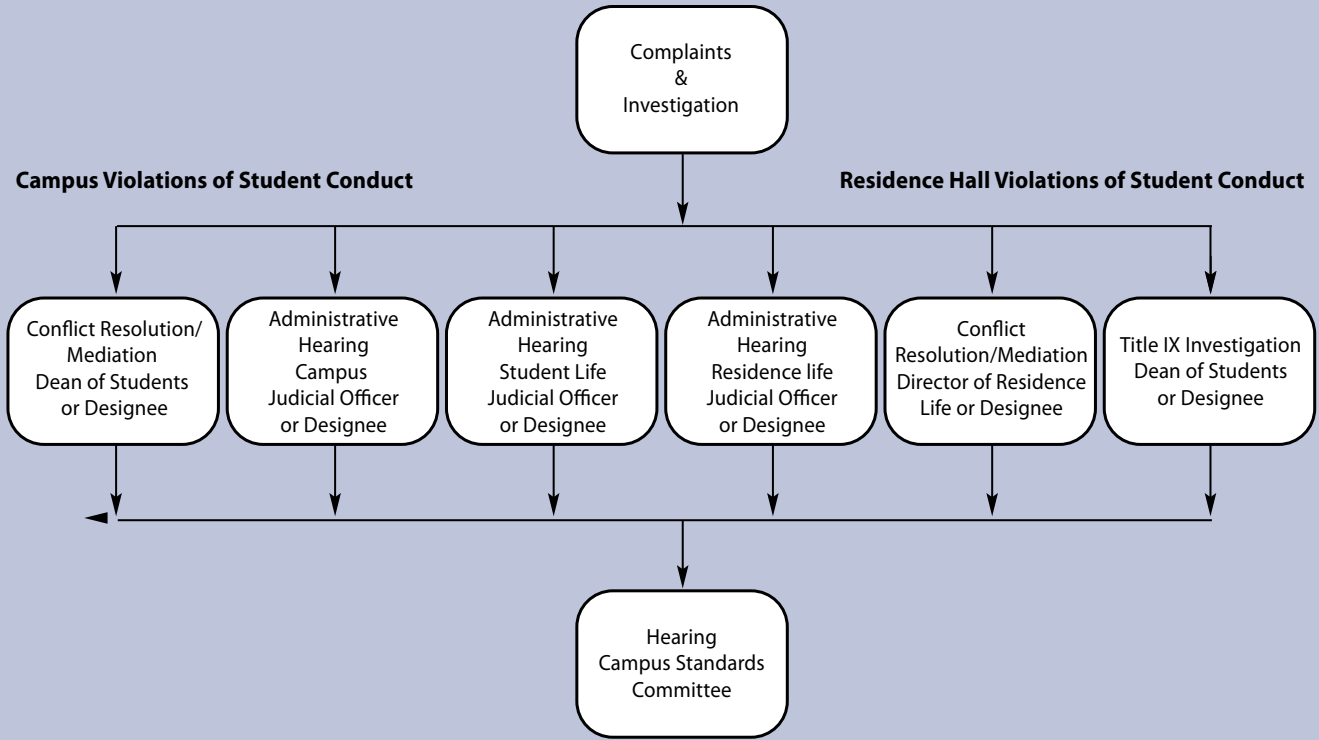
Complaints
&
Investigation

Campus Violations of Student Conduct

Residence Hall Violations of Student Conduct

Conflict Resolution/ Mediation Dean of Students or Designee

Administrative Hearing Campus Judicial Officer or Designee

Administrative Hearing Student Life Judicial Officer or Designee

Administrative Hearing Residence life Judicial Officer or Designee

Conflict Resolution/Mediation Director of Residence Life or Designee

Title IX Investigation Dean of Students or Designee

Hearing
Campus Standards
Committee